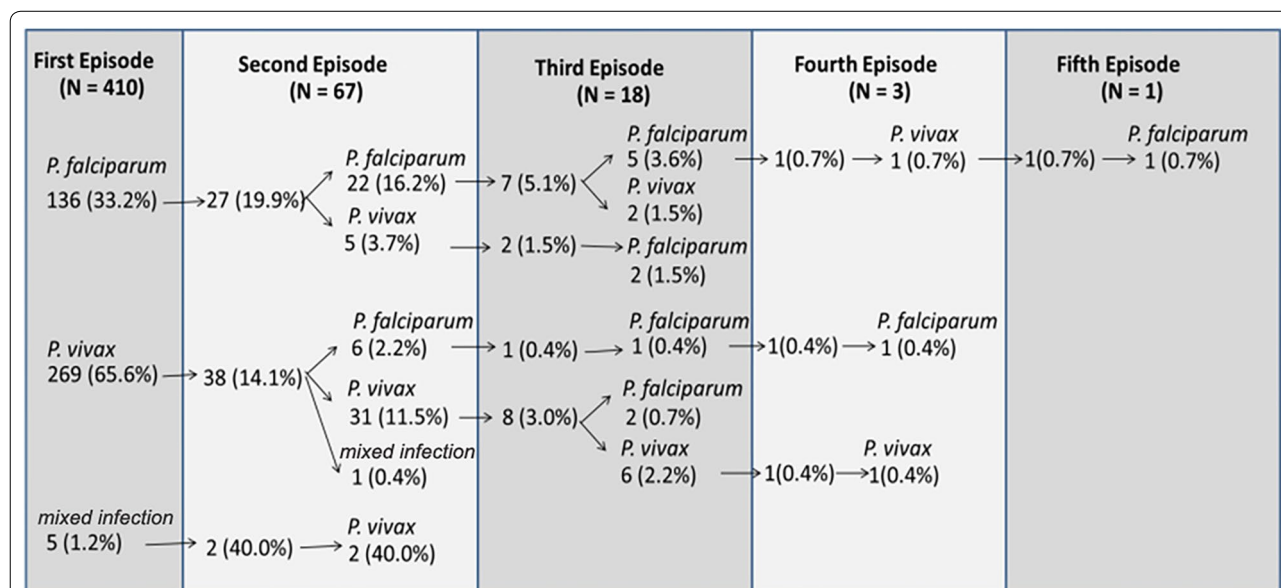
First Episode (N = 410)

Second Episode (N = 67)

Third Episode (N = 18)

Fourth Episode (N = 3)

Fifth Episode (N = 1)

P. falciparum
136 (33.2%) → 27 (19.9%)

P. falciparum
22 (16.2%) → 7 (5.1%)

P. falciparum
5 (3.6%) → 1(0.7%) → P. vivax 1 (0.7%) → 1(0.7%) → P. falciparum 1 (0.7%)

P. vivax
2 (1.5%)

P. vivax
5 (3.7%) → 2 (1.5%) → P. falciparum 2 (1.5%)

P. vivax
269 (65.6%) → 38 (14.1%)

P. falciparum
6 (2.2%) → 1 (0.4%) → P. falciparum 1 (0.4%) → 1(0.4%) → P. falciparum 1 (0.4%)

P. vivax
31 (11.5%) → 8 (3.0%)

P. falciparum
2 (0.7%)

P. vivax
6 (2.2%) → 1(0.4%) → P. vivax 1(0.4%)

mixed infection
1 (0.4%)

mixed infection
5 (1.2%) → 2 (40.0%) → P. vivax 2 (40.0%)